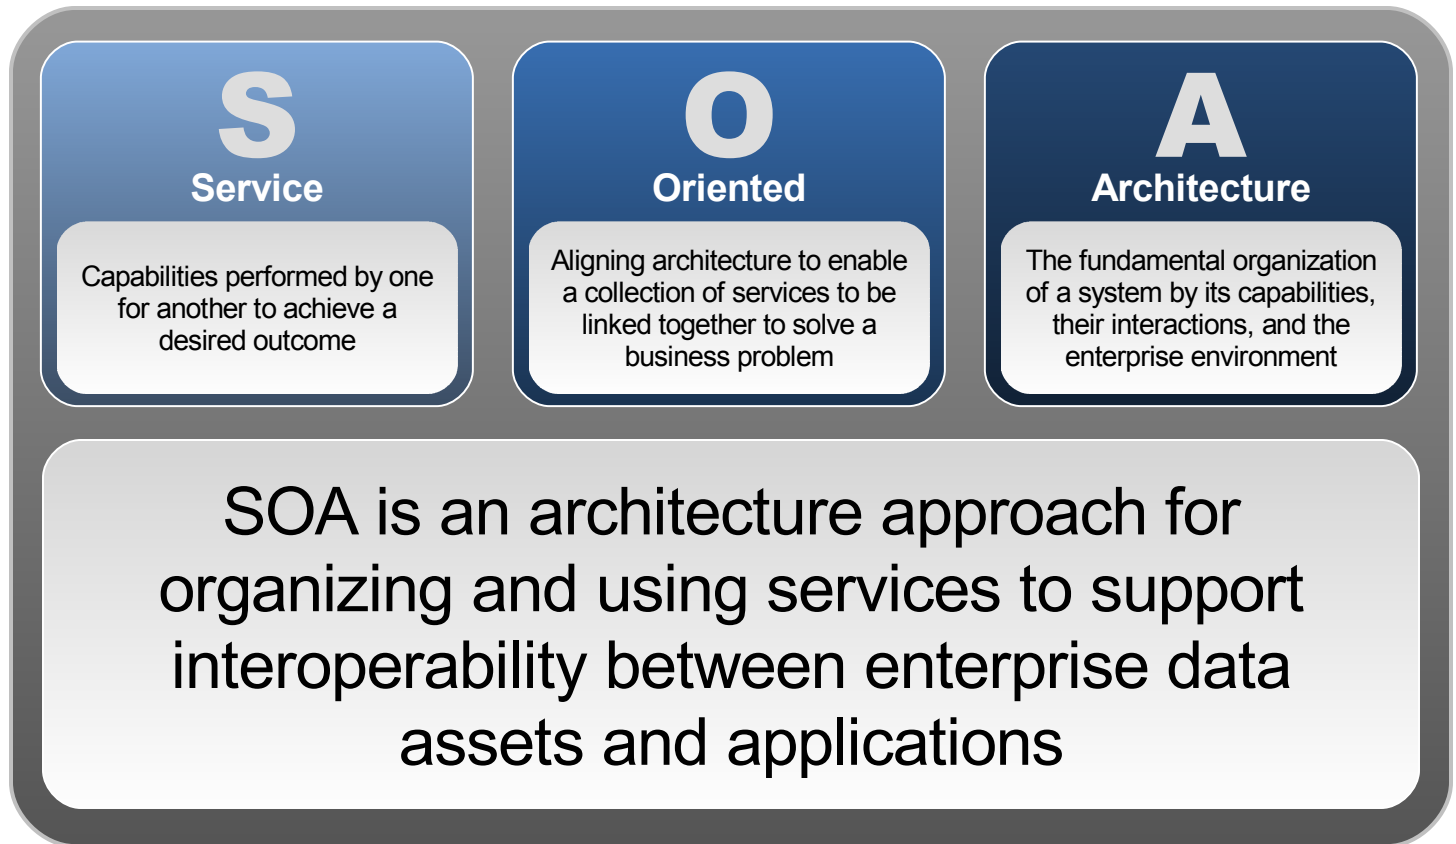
S
Service

Capabilities performed by one for another to achieve a desired outcome

O
Oriented

Aligning architecture to enable a collection of services to be linked together to solve a business problem

A
Architecture

The fundamental organization of a system by its capabilities, their interactions, and the enterprise environment

SOA is an architecture approach for organizing and using services to support interoperability between enterprise data assets and applications